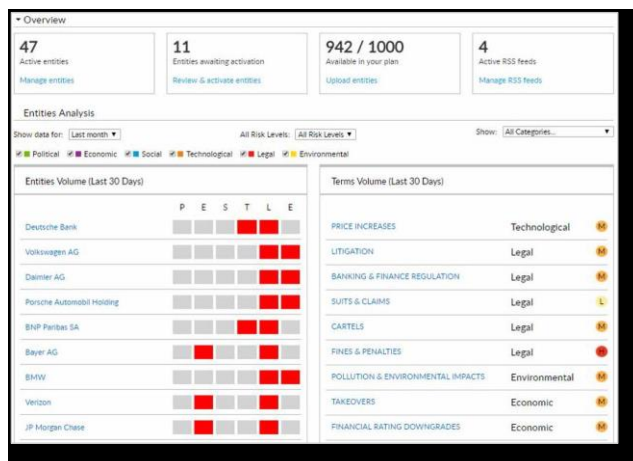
▾ Overview

47
Active entities
Manage entities

11
Entities awaiting activation
Review & activate entities

942 / 1000
Available in your plan
Upload entities

4
Active RSS feeds
Manage RSS feeds

Entities Analysis

Show data for: Last month ▾

All Risk Levels: All Risk Levels ▾

Show: All Categories... ▾

Political Economic Social Technological Legal Environmental

Entities Volume (Last 30 Days)

| | P | E | S | T | L | E |
|---|---|---|---|---|---|---|
| Deutsche Bank | | | | | | |
| Volkswagen AG | | | | | | |
| Daimler AG | | | | | | |
| Porsche Automobil Holding | | | | | | |
| BNP Paribas SA | | | | | | |
| Bayer AG | | | | | | |
| BMW | | | | | | |
| Verizon | | | | | | |
| JP Morgan Chase | | | | | | |

Terms Volume (Last 30 Days)

| | | |
|---|---|---|
| PRICE INCREASES | Technological | M |
| LITIGATION | Legal | M |
| BANKING & FINANCE REGULATION | Legal | M |
| SUITS & CLAIMS | Legal | L |
| CARTELS | Legal | M |
| FINES & PENALTIES | Legal | H |
| POLLUTION & ENVIRONMENTAL IMPACTS | Environmental | M |
| TAKEOVERS | Economic | M |
| FINANCIAL RATING DOWNGRADES | Economic | M |